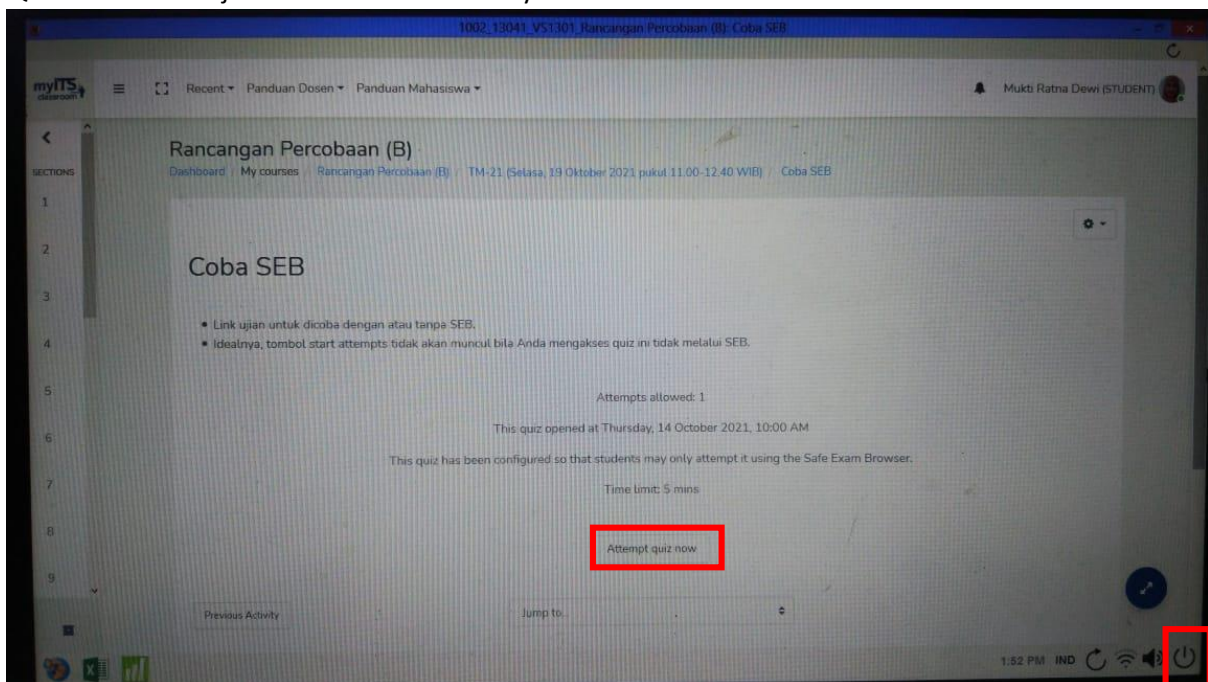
1002_13041_VS1301_Rancangan Percobaan (B): Coba SEB

myITS classroom

Recent ▾ Panduan Dosen ▾ Panduan Mahasiswa ▾

Mukti Ratna Dewi (STUDENT)

SECTIONS

1

2

3

4

5

6

7

8

9

Rancangan Percobaan (B)

Dashboard / My courses / Rancangan Percobaan (B) / TM-21 (Selasa, 19 Oktober 2021 pukul 11.00-12.40 WIB) / Coba SEB

Coba SEB

• Link ujian untuk dicoba dengan atau tanpa SEB.
• Idealnya, tombol start attempts tidak akan muncul bila Anda mengakses quiz ini tidak melalui SEB.

Attempts allowed: 1

This quiz opened at Thursday, 14 October 2021, 10:00 AM

This quiz has been configured so that students may only attempt it using the Safe Exam Browser.

Time limit: 5 mins

Attempt quiz now

Previous Activity

Jump to...

1:52 PM IND